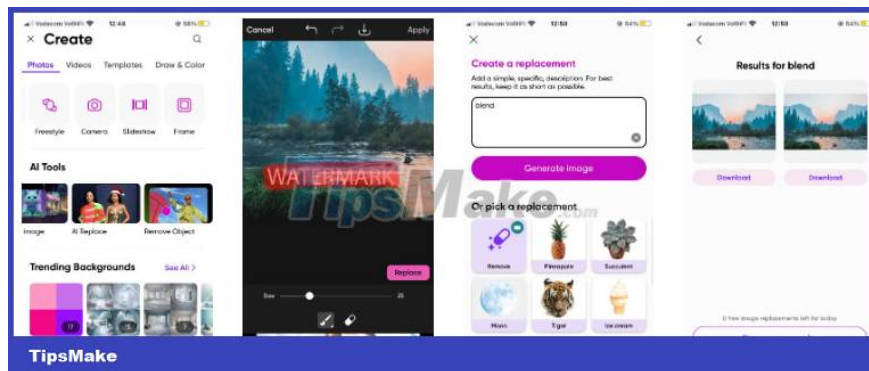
Vodacom 12:48 58%

× Create

Photos Videos Templates Draw & Color

Freestyle Camera Slideshow Frame

AI Tools

Image AI Replace Remove Object

Trending Backgrounds See All >

Cancel Apply

WATERMARK

Replace

Size 25

Vodacom VoWiFi 12:50 54%

×

Create a replacement

Add a simple, specific, description. For best results, keep it as short as possible.

blend

Generate image

Or pick a replacement

Remove Pineapple Succulent

Moon Tiger Ice cream

Vodacom VoWiFi 12:50 54%

<

Results for blend

Download Download

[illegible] free image replacements left for today

TipsMake.com

TipsMake